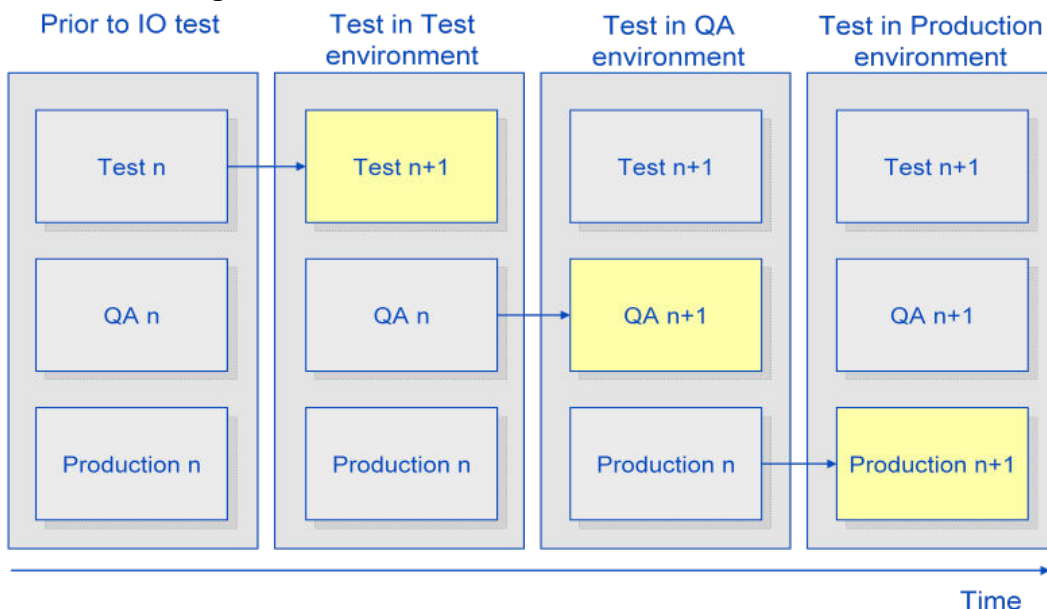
Prior to IO test

Test n

QA n

Production n

Test in Test environment

Test n+1

QA n

Production n

Test in QA environment

Test n+1

QA n+1

Production n

Test in Production environment

Test n+1

QA n+1

Production n+1

Time